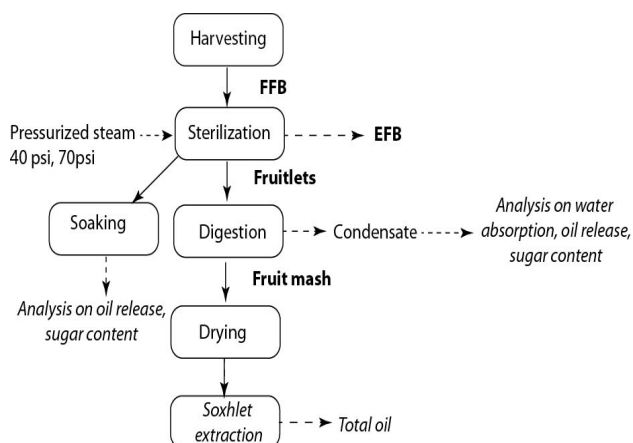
Harvesting

FFB

Pressurized steam 40 psi, 70psi

Sterilization

EFB

Fruitlets

Soaking

Digestion

Condensate

Analysis on water absorption, oil release, sugar content

Fruit mash

Analysis on oil release, sugar content

Drying

Soxhlet extraction

Total oil